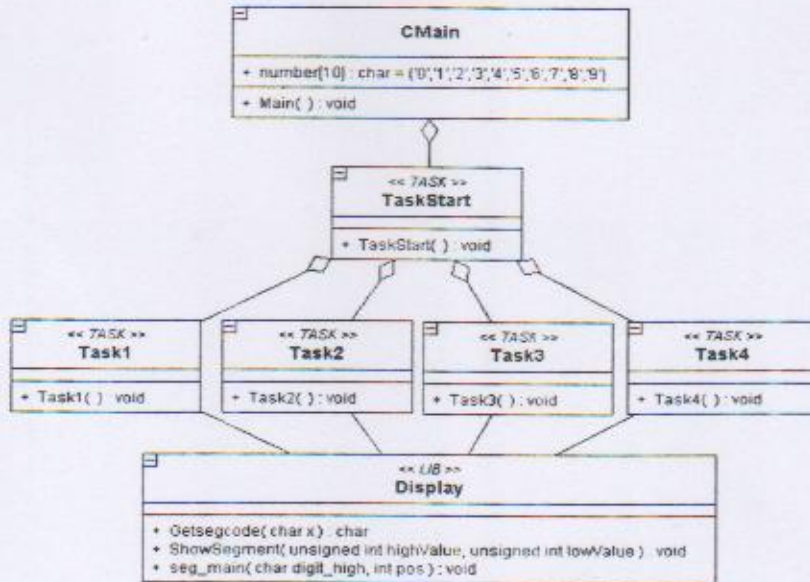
CMain

+ number[10] : char = {'0','1','2','3','4','5','6','7','8','9'}

+ Main( ) : void

<< TASK >>
TaskStart

+ TaskStart( ) : void

<< TASK >>
Task1

+ Task1( ) : void

<< TASK >>
Task2

+ Task2( ) : void

<< TASK >>
Task3

+ Task3( ) : void

<< TASK >>
Task4

+ Task4( ) : void

<< LIB >>
Display

+ Getsegcode( char x ) : char
+ ShowSegment( unsigned int highValue, unsigned int lowValue ) : void
+ seg_main( char digit_high, int pos ) : void